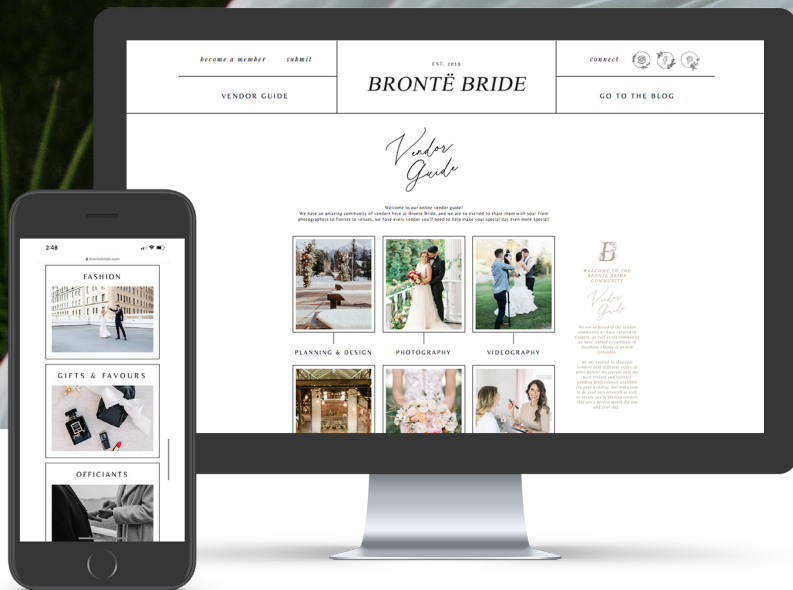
become a member submit

EST. 2015

BRONTË BRIDE

connect

VENDOR GUIDE

GO TO THE BLOG

Vendor Guide

Welcome to our online vendor guide!
We have an amazing community of vendors here at Bronte Bride, and we are so excited to share them with you! From photographers to florists to venues, we have every vendor you'll need to help make your special day even more special!

PLANNING & DESIGN

PHOTOGRAPHY

VIDEOGRAPHY

B

WELCOME TO THE BRONTE BRIDE COMMUNITY

Vendor Guide

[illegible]

2:48

brontebride.com

FASHION

GIFTS & FAVOURS

OFFICIANTS